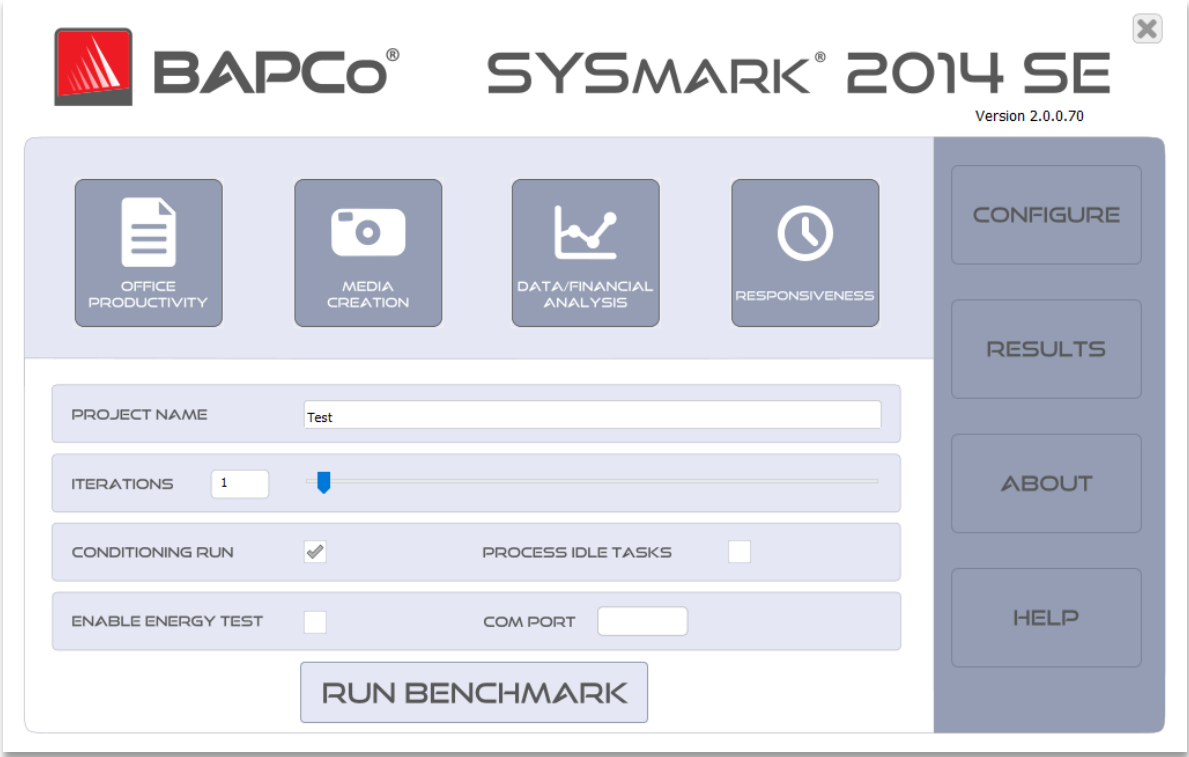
BAPCo®

SYSMARK® 2014 SE
Version 2.0.0.70

OFFICE PRODUCTIVITY

MEDIA CREATION

DATA/FINANCIAL ANALYSIS

RESPONSIVENESS

CONFIGURE

RESULTS

ABOUT

HELP

PROJECT NAME
Test

ITERATIONS
1

CONDITIONING RUN

PROCESS IDLE TASKS

ENABLE ENERGY TEST

COM PORT

RUN BENCHMARK